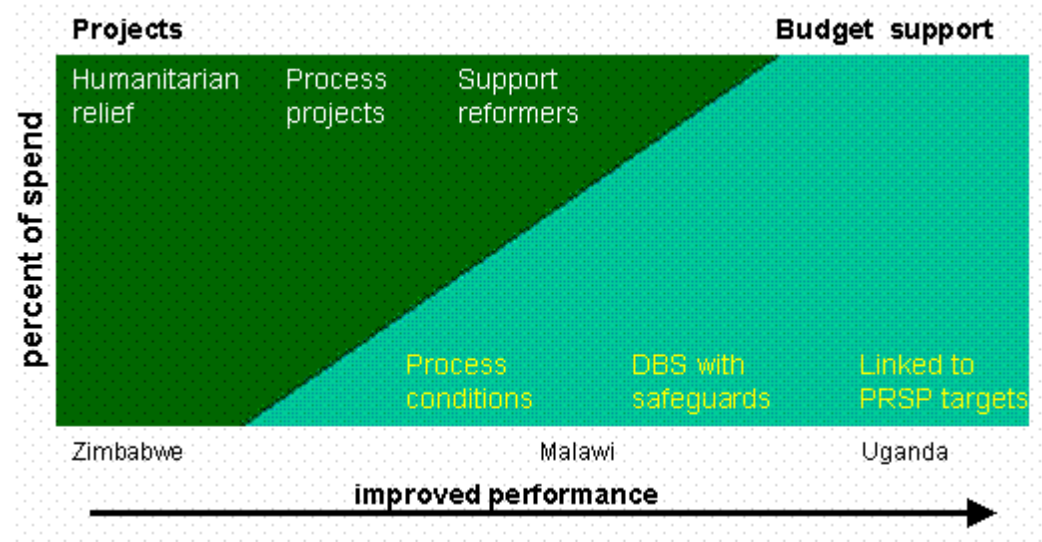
Projects

Budget support

percent of spend

Humanitarian relief

Process projects

Support reformers

Process conditions

DBS with safeguards

Linked to PRSP targets

Zimbabwe

Malawi

Uganda

improved performance